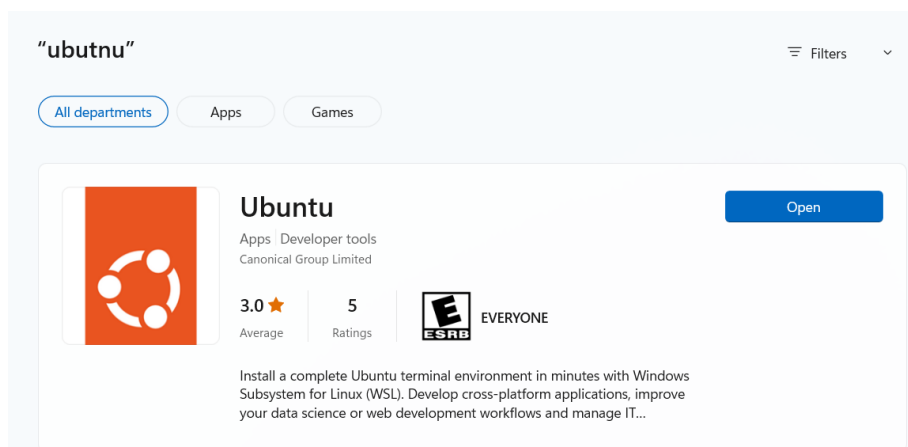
"ubutnu"

Filters

All departments

Apps

Games

Ubuntu

Apps | Developer tools

Canonical Group Limited

Open

3.0 ★
Average

5
Ratings

E
ESRB

EVERYONE

Install a complete Ubuntu terminal environment in minutes with Windows Subsystem for Linux (WSL). Develop cross-platform applications, improve your data science or web development workflows and manage IT...